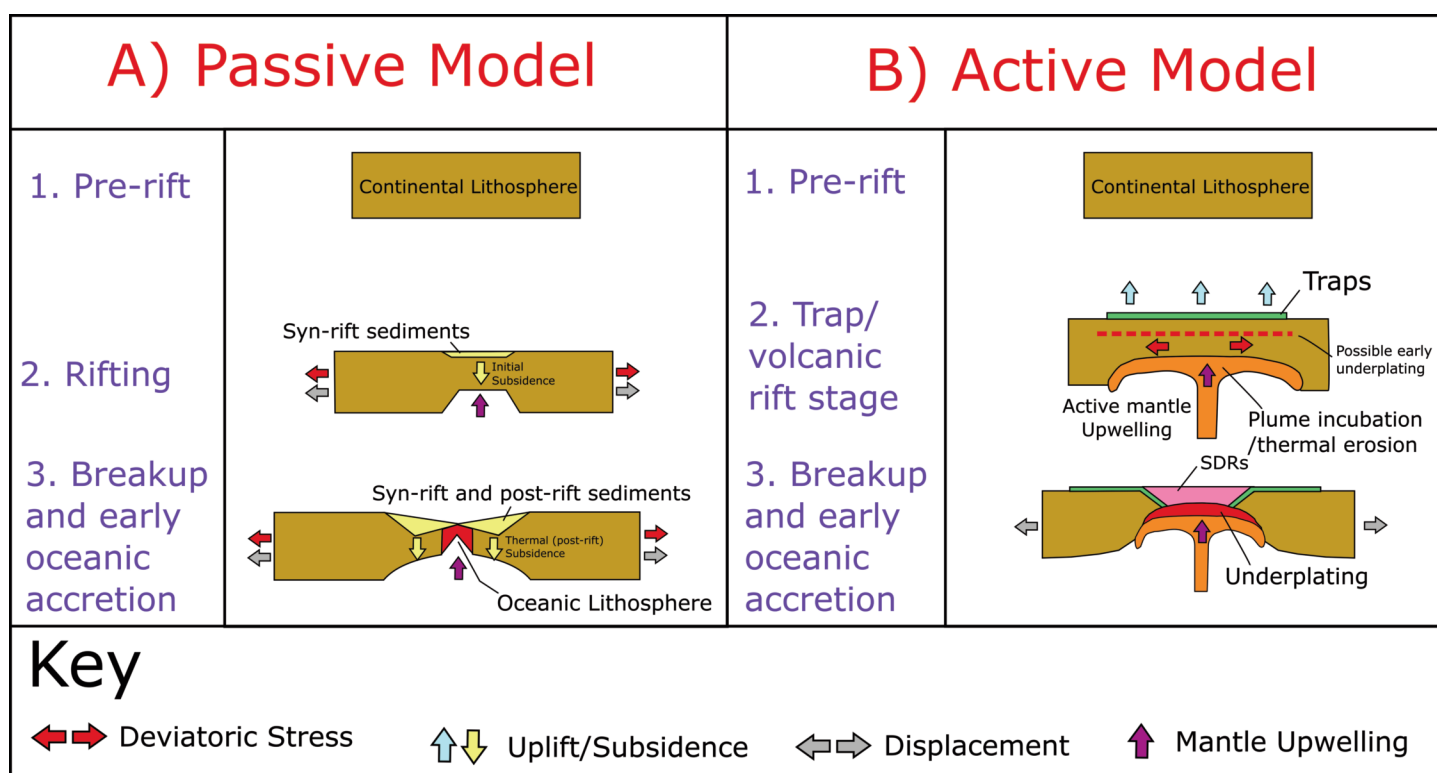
A) Passive Model

B) Active Model

1. Pre-rift

Continental Lithosphere

2. Rifting

Syn-rift sediments

Initial Subsidence

3. Breakup and early oceanic accretion

Syn-rift and post-rift sediments

Thermal (post-rift) Subsidence

Oceanic Lithosphere

1. Pre-rift

Continental Lithosphere

2. Trap/ volcanic rift stage

Traps

Possible early underplating

Active mantle Upwelling

Plume incubation /thermal erosion

3. Breakup and early oceanic accretion

SDRs

Underplating

Key

Deviatoric Stress

Uplift/Subsidence

Displacement

Mantle Upwelling